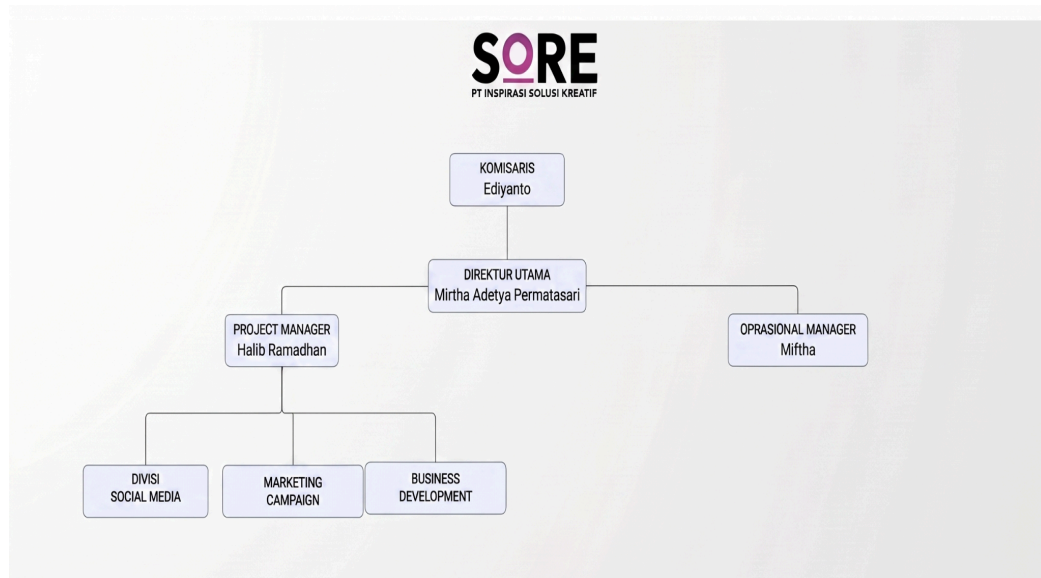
SORE
PT INSPIRASI SOLUSI KREATIF

KOMISARIS
Ediyanto

DIREKTUR UTAMA
Mirtha Adetya Permatasari

PROJECT MANAGER
Halib Ramadhan

OPRASIONAL MANAGER
Miftha

DIVISI
SOCIAL MEDIA

MARKETING
CAMPAIGN

BUSINESS
DEVELOPMENT